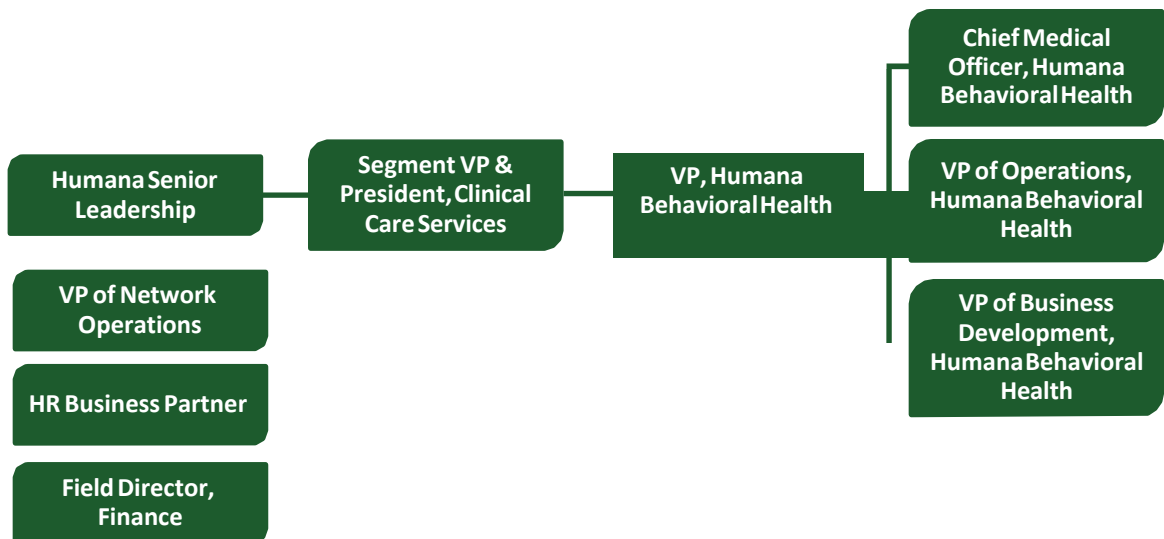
Humana Senior Leadership

Segment VP & President, Clinical Care Services

VP, Humana Behavioral Health

Chief Medical Officer, Humana Behavioral Health

VP of Operations, Humana Behavioral Health

VP of Business Development, Humana Behavioral Health

VP of Network Operations

HR Business Partner

Field Director, Finance